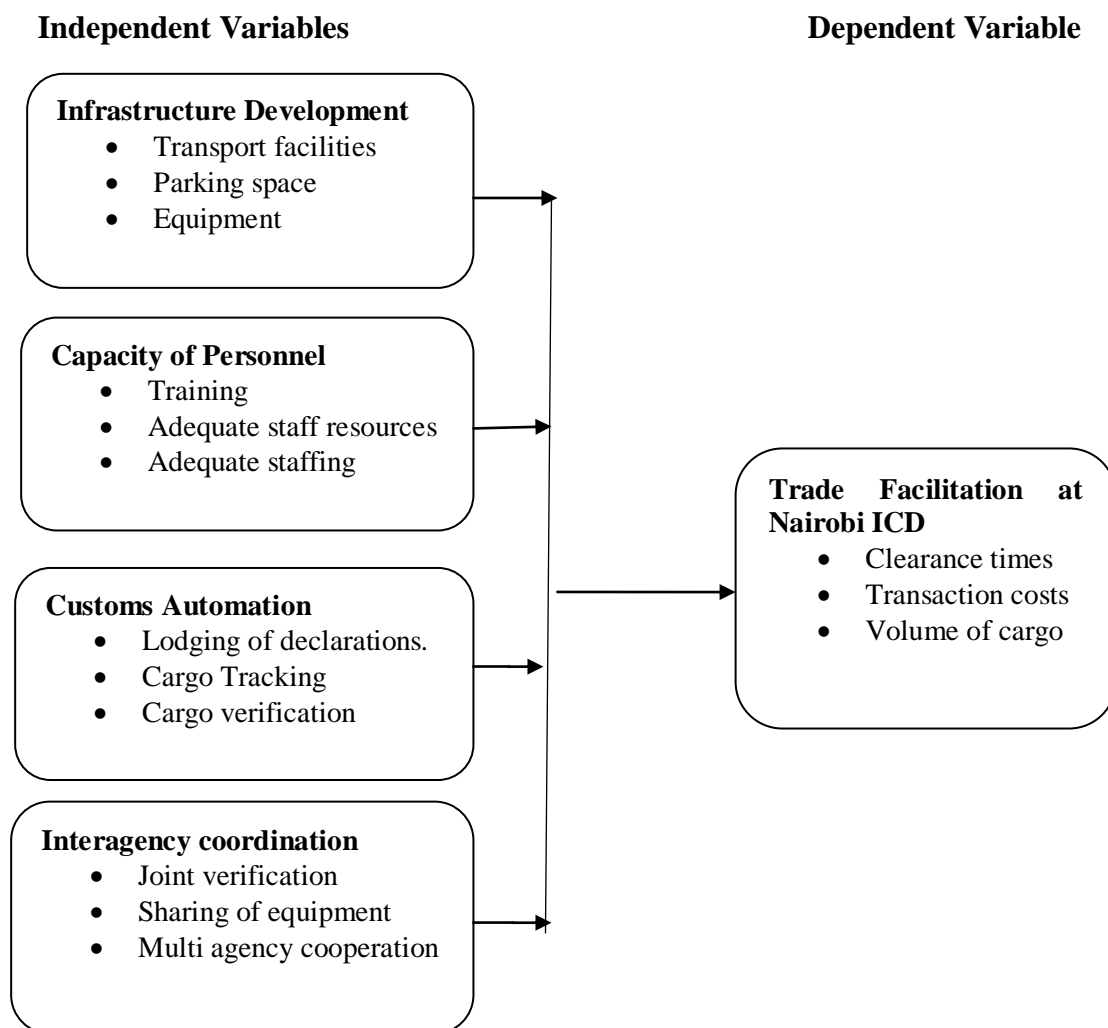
Independent Variables

Dependent Variable

Infrastructure Development
- Transport facilities
- Parking space
- Equipment

Capacity of Personnel
- Training
- Adequate staff resources
- Adequate staffing

Customs Automation
- Lodging of declarations.
- Cargo Tracking
- Cargo verification

Interagency coordination
- Joint verification
- Sharing of equipment
- Multi agency cooperation

Trade Facilitation at Nairobi ICD
- Clearance times
- Transaction costs
- Volume of cargo